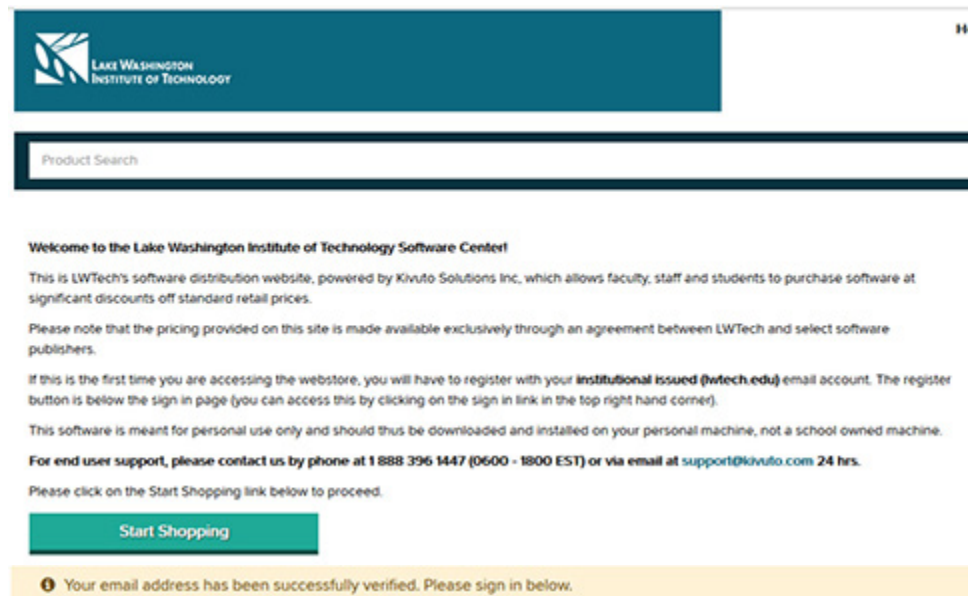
LAKE WASHINGTON INSTITUTE OF TECHNOLOGY

H

Product Search

Welcome to the Lake Washington Institute of Technology Software Center!

This is LWTech's software distribution website, powered by Kivuto Solutions Inc, which allows faculty, staff and students to purchase software at significant discounts off standard retail prices.

Please note that the pricing provided on this site is made available exclusively through an agreement between LWTech and select software publishers.

If this is the first time you are accessing the webstore, you will have to register with your institutional issued (lwtech.edu) email account. The register button is below the sign in page (you can access this by clicking on the sign in link in the top right hand corner).

This software is meant for personal use only and should thus be downloaded and installed on your personal machine, not a school owned machine.

For end user support, please contact us by phone at 1 888 396 1447 (0600 - 1800 EST) or via email at support@kivuto.com 24 hrs.

Please click on the Start Shopping link below to proceed.

Start Shopping

Your email address has been successfully verified. Please sign in below.